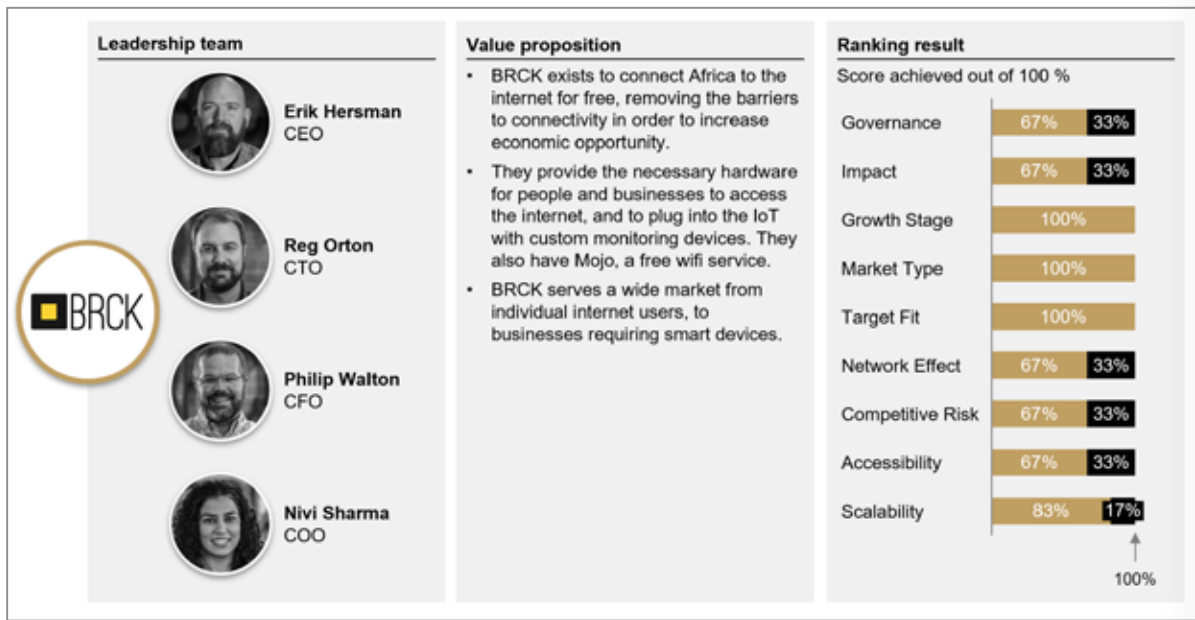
BRCK

Leadership team

Erik Hersman
CEO

Reg Orton
CTO

Philip Walton
CFO

Nivi Sharma
COO

Value proposition

• BRCK exists to connect Africa to the internet for free, removing the barriers to connectivity in order to increase economic opportunity.

• They provide the necessary hardware for people and businesses to access the internet, and to plug into the IoT with custom monitoring devices. They also have Mojo, a free wifi service.

• BRCK serves a wide market from individual internet users, to businesses requiring smart devices.

Ranking result

Score achieved out of 100 %

| | | |
|---|---|---|
| Governance | 67% | 33% |
| Impact | 67% | 33% |
| Growth Stage | 100% | |
| Market Type | 100% | |
| Target Fit | 100% | |
| Network Effect | 67% | 33% |
| Competitive Risk | 67% | 33% |
| Accessibility | 67% | 33% |
| Scalability | 83% | 17% |

100%